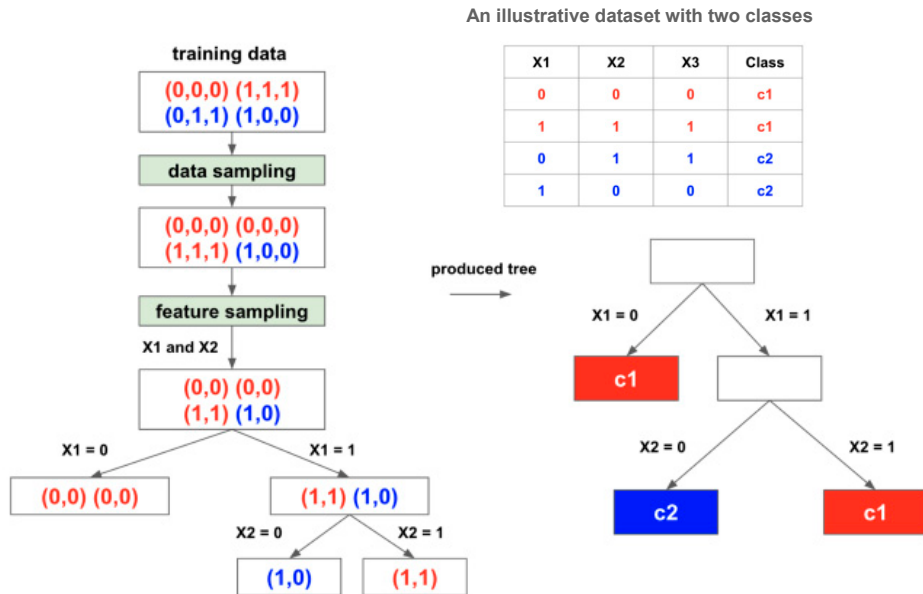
training data

(0,0,0) (1,1,1)
(0,1,1) (1,0,0)

data sampling

(0,0,0) (0,0,0)
(1,1,1) (1,0,0)

feature sampling

X1 and X2

(0,0) (0,0)
(1,1) (1,0)

X1 = 0

X1 = 1

(0,0) (0,0)

(1,1) (1,0)

X2 = 0

X2 = 1

(1,0)

(1,1)

An illustrative dataset with two classes

| X1 | X2 | X3 | Class |
|---|---|---|---|
| 0 | 0 | 0 | c1 |
| 1 | 1 | 1 | c1 |
| 0 | 1 | 1 | c2 |
| 1 | 0 | 0 | c2 |

produced tree

X1 = 0

X1 = 1

c1

X2 = 0

X2 = 1

c2

c1